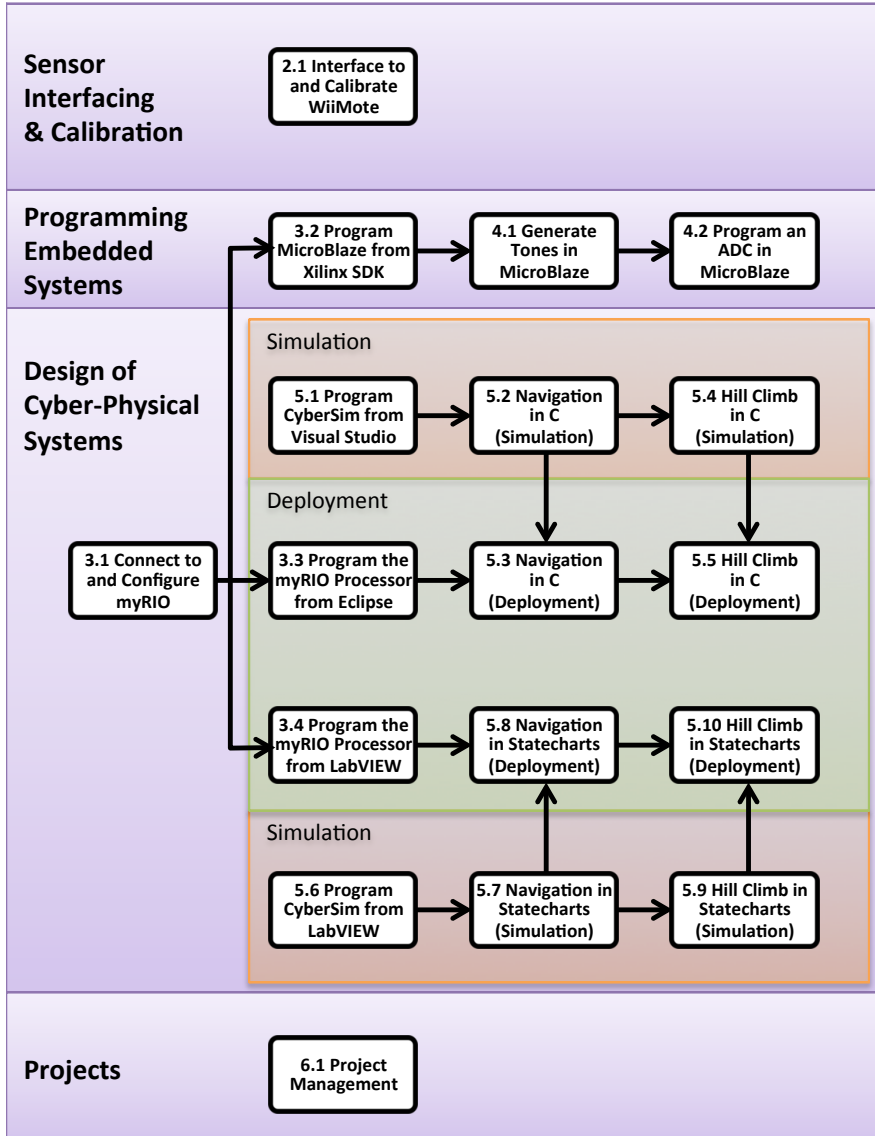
Sensor Interfacing & Calibration

2.1 Interface to and Calibrate WiiMote

Programming Embedded Systems

3.2 Program MicroBlaze from Xilinx SDK

4.1 Generate Tones in MicroBlaze

4.2 Program an ADC in MicroBlaze

Design of Cyber-Physical Systems

Simulation

5.1 Program CyberSim from Visual Studio

5.2 Navigation in C (Simulation)

5.4 Hill Climb in C (Simulation)

Deployment

3.1 Connect to and Configure myRIO

3.3 Program the myRIO Processor from Eclipse

5.3 Navigation in C (Deployment)

5.5 Hill Climb in C (Deployment)

3.4 Program the myRIO Processor from LabVIEW

5.8 Navigation in Statecharts (Deployment)

5.10 Hill Climb in Statecharts (Deployment)

Simulation

5.6 Program CyberSim from LabVIEW

5.7 Navigation in Statecharts (Simulation)

5.9 Hill Climb in Statecharts (Simulation)

Projects

6.1 Project Management